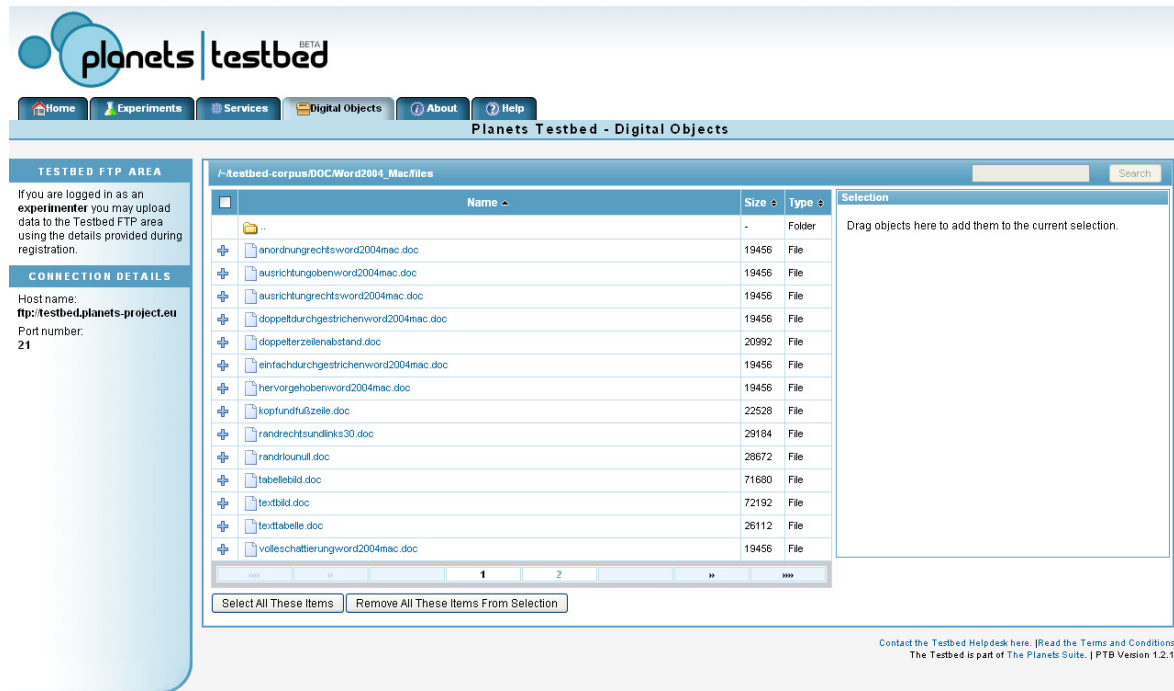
planets testbed BETA

Home | Experiments | Services | Digital Objects | About | Help

Planets Testbed - Digital Objects

TESTBED FTP AREA

If you are logged in as an **experimenter** you may upload data to the Testbed FTP area using the details provided during registration.

CONNECTION DETAILS

Host name:
**ftp://testbed.planets-project.eu**
Port number:
**21**

/~/testbed-corpus/DOC/Word2004_Mac/files

Search

| | Name ▲ | Size | Type |
|---|---|---|---|
| | .. | - | Folder |
| + | anordnungrechtsword2004mac.doc | 19456 | File |
| + | ausrichtungobenword2004mac.doc | 19456 | File |
| + | ausrichtungrechtsword2004mac.doc | 19456 | File |
| + | doppeltdurchgestrichenword2004mac.doc | 19456 | File |
| + | doppelterzeilenabstand.doc | 20992 | File |
| + | einfachdurchgestrichenword2004mac.doc | 19456 | File |
| + | hervorgehobenword2004mac.doc | 19456 | File |
| + | kopfundfußzeile.doc | 22528 | File |
| + | randrechtsundlinks30.doc | 29184 | File |
| + | randrlounull.doc | 28672 | File |
| + | tabellebild.doc | 71680 | File |
| + | textbild.doc | 72192 | File |
| + | texttabelle.doc | 26112 | File |
| + | volleschattierungword2004mac.doc | 19456 | File |

«« « 1 2 » »»

Selection

Drag objects here to add them to the current selection.

Select All These Items | Remove All These Items From Selection

Contact the Testbed Helpdesk here. | Read the Terms and Conditions
The Testbed is part of The Planets Suite. | PTB Version 1.2.1